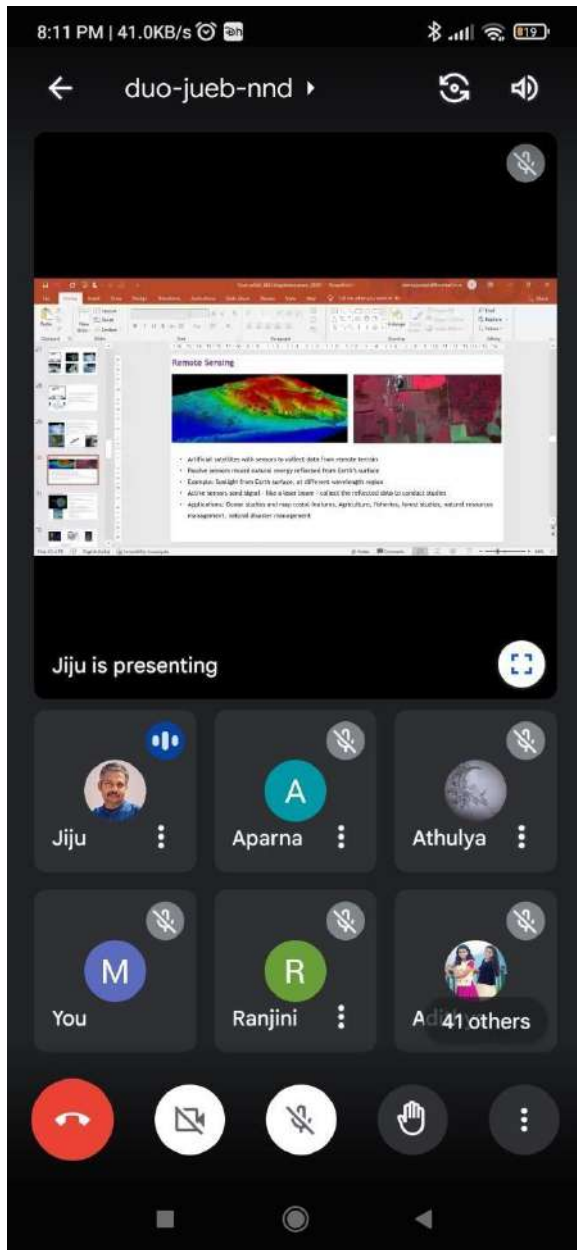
8:11 PM | 41.0KB/s

19

duo-jueb-nnd

Remote Sensing

Artificial satellites with sensors to collect data from remote terrain
Passive sensors record natural energy reflected from Earth's surface
Example: Sunlight from Earth surface, at different wavelength region
Active sensors send signal - like a laser beam - collect the reflected data to conduct studies
Applications: Ocean studies and map costal features, Agriculture, Fisheries, forest studies, natural resources management, natural disaster management

Jiju is presenting

Jiju

A
Aparna

Athulya

M
You

R
Ranjini

A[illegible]

41 others